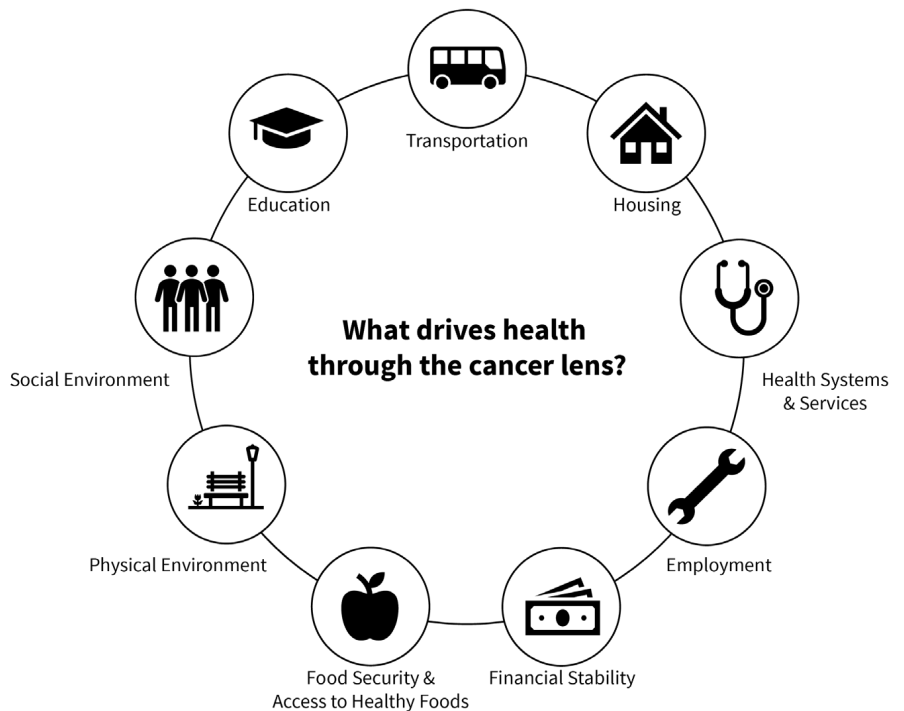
What drives health through the cancer lens?

Transportation

Housing

Health Systems & Services

Employment

Financial Stability

Food Security & Access to Healthy Foods

Physical Environment

Social Environment

Education